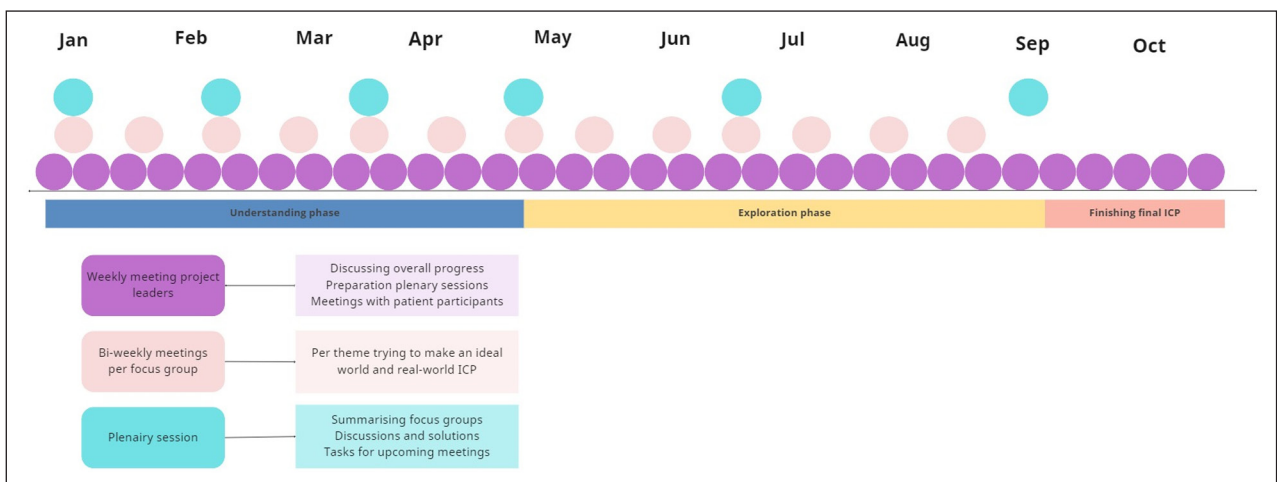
Jan Feb Mar Apr May Jun Jul Aug Sep Oct

Understanding phase

Exploration phase

Finishing final ICP

Weekly meeting project leaders

Discussing overall progress
Preparation plenary sessions
Meetings with patient participants

Bi-weekly meetings per focus group

Per theme trying to make an ideal world and real-world ICP

Plenairy session

Summarising focus groups
Discussions and solutions
Tasks for upcoming meetings